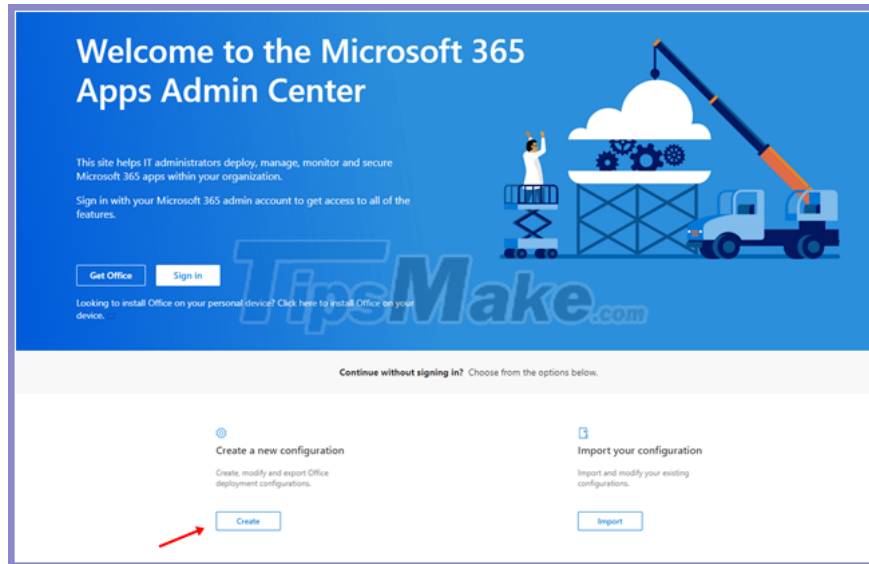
Welcome to the Microsoft 365 Apps Admin Center

This site helps IT administrators deploy, manage, monitor and secure Microsoft 365 apps within your organization.

Sign in with your Microsoft 365 admin account to get access to all of the features.

Get Office

Sign in

Looking to install Office on your personal device? Click here to install Office on your device.

TipsMake.com

Continue without signing in? Choose from the options below.

Create a new configuration

Create, modify and export Office deployment configurations.

Create

Import your configuration

Import and modify your existing configurations.

Import